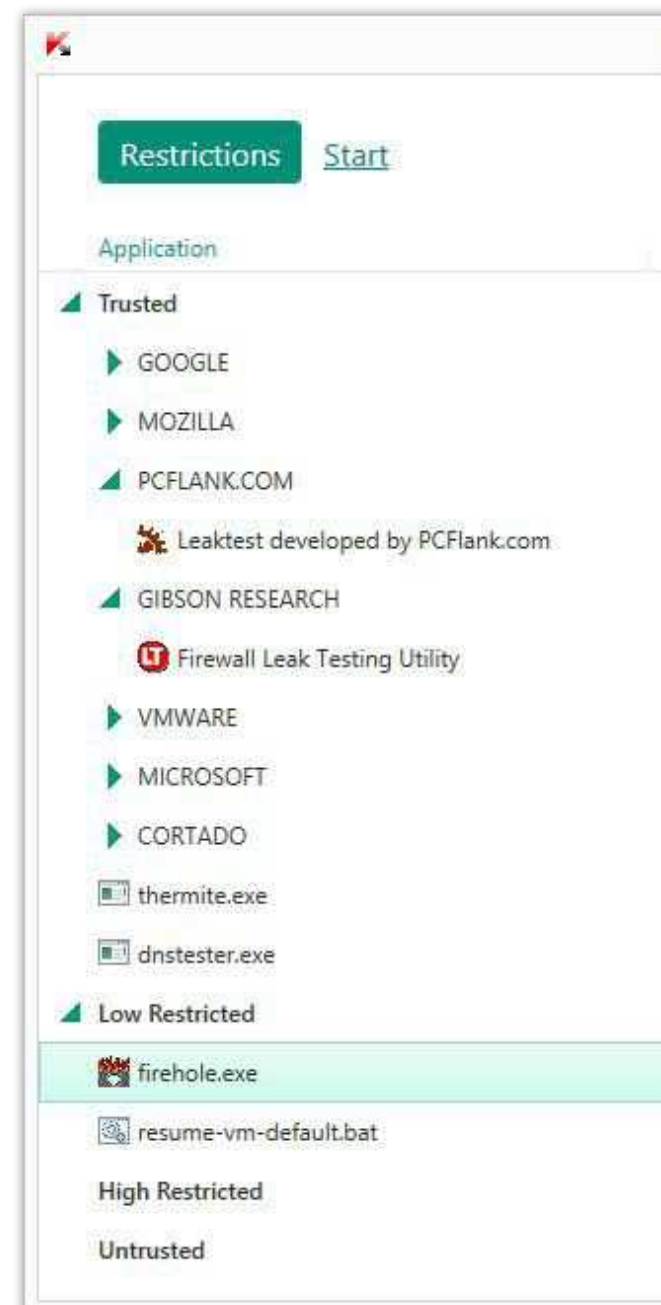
Restrictions Start

Application

Trusted

GOOGLE

MOZILLA

PCFLANK.COM

Leaktest developed by PCFlank.com

GIBSON RESEARCH

LT Firewall Leak Testing Utility

VMWARE

MICROSOFT

CORTADO

thermite.exe

dnstester.exe

Low Restricted

firehole.exe

resume-vm-default.bat

High Restricted

Untrusted